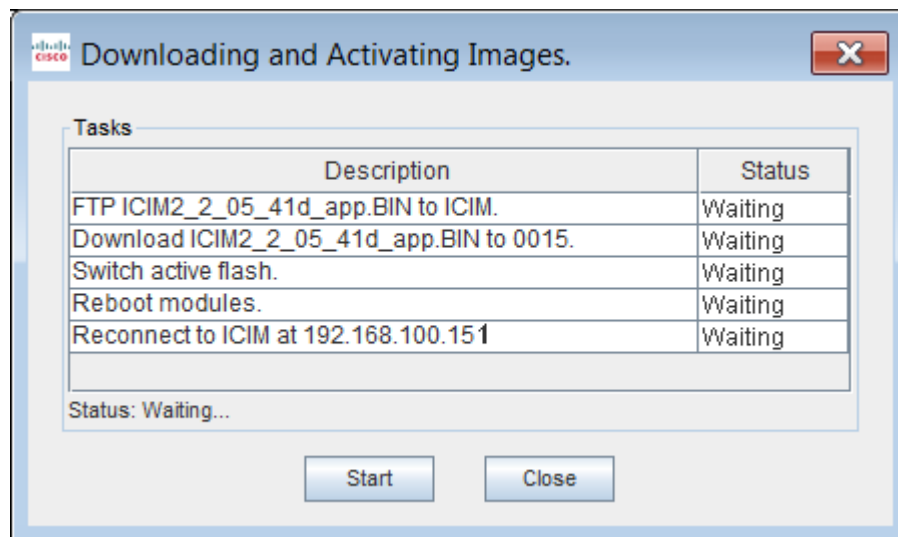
cisco Downloading and Activating Images.

Tasks

| Description | Status |
|---|---|
| FTP ICIM2_2_05_41d_app.BIN to ICIM. | Waiting |
| Download ICIM2_2_05_41d_app.BIN to 0015. | Waiting |
| Switch active flash. | Waiting |
| Reboot modules. | Waiting |
| Reconnect to ICIM at 192.168.100.151 | Waiting |

Status: Waiting...

Start Close